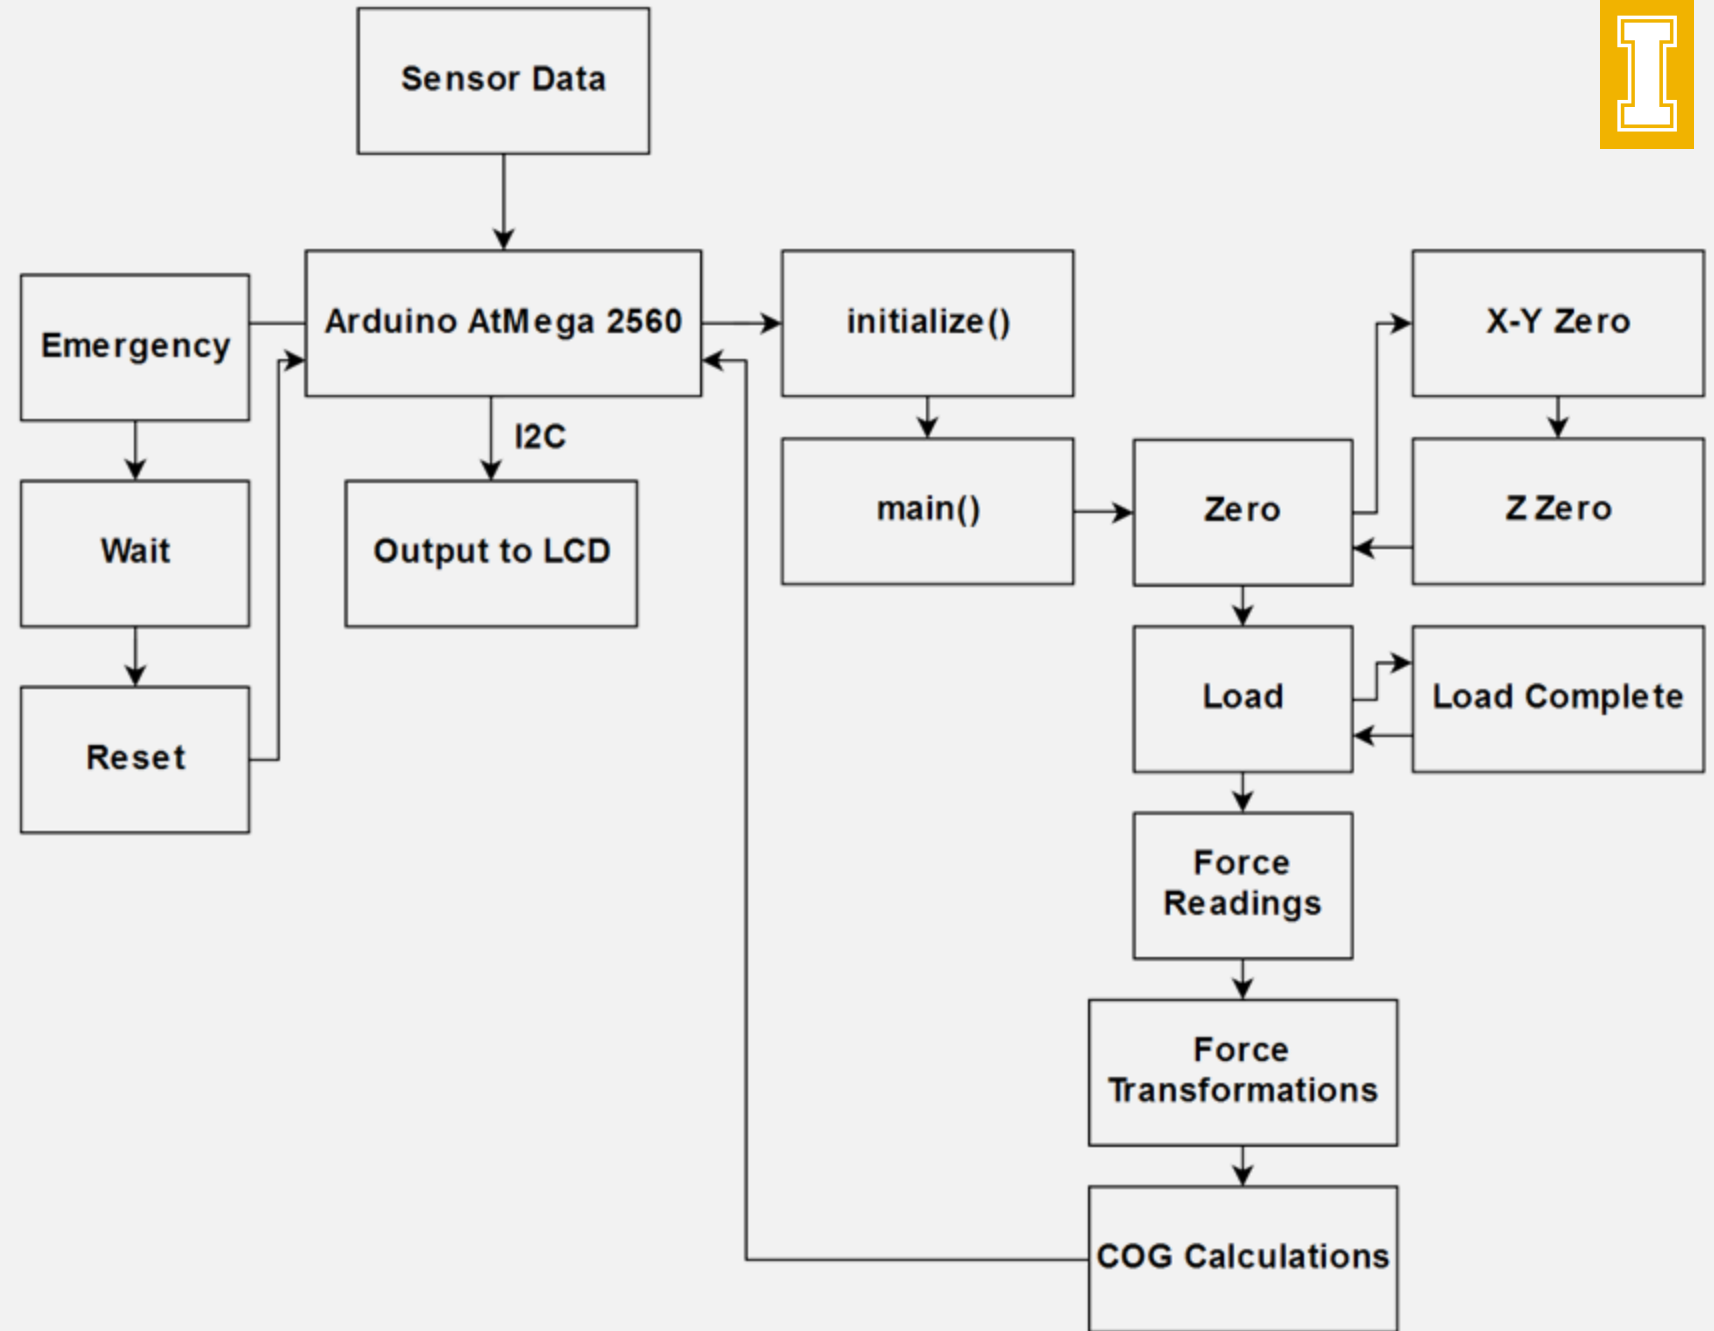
Sensor Data

Emergency

Arduino AtMega 2560

initialize()

X-Y Zero

I2C

Wait

Output to LCD

main()

Zero

Z Zero

Reset

Load

Load Complete

Force Readings

Force Transformations

COG Calculations

I